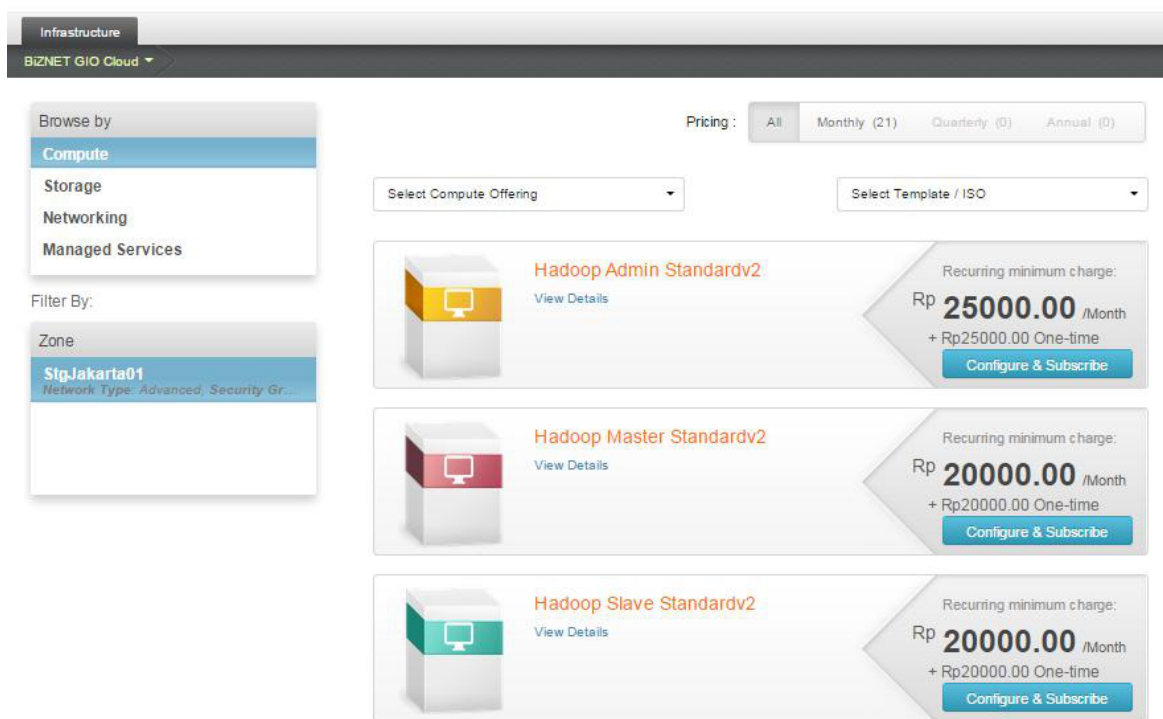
Infrastructure

BIZNET GIO Cloud

Browse by

Compute

Storage

Networking

Managed Services

Filter By:

Zone

StgJakarta01
Network Type: Advanced, Security Gr...

Pricing : All Monthly (21) Quarterly (0) Annual (0)

Select Compute Offering

Select Template / ISO

Hadoop Admin Standardv2
View Details

Recurring minimum charge:
Rp 25000.00 /Month
+ Rp25000.00 One-time
Configure & Subscribe

Hadoop Master Standardv2
View Details

Recurring minimum charge:
Rp 20000.00 /Month
+ Rp20000.00 One-time
Configure & Subscribe

Hadoop Slave Standardv2
View Details

Recurring minimum charge:
Rp 20000.00 /Month
+ Rp20000.00 One-time
Configure & Subscribe